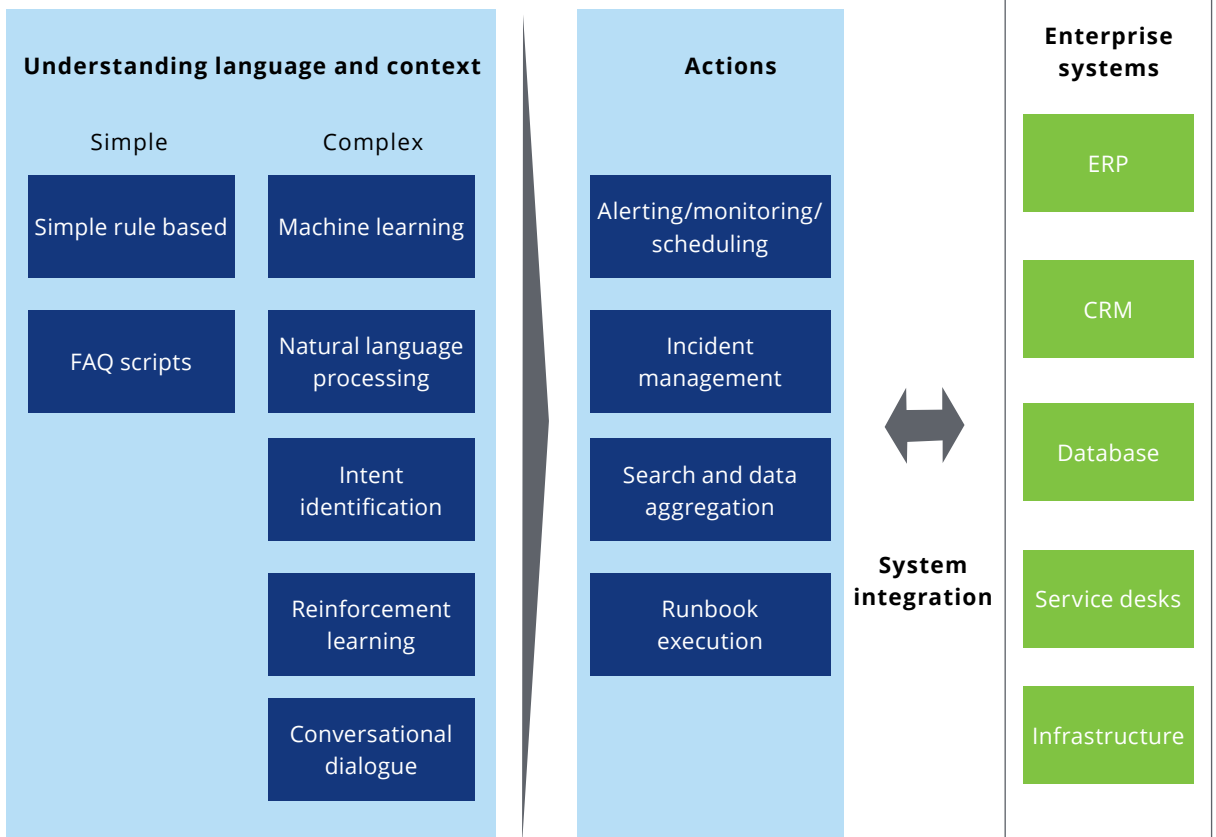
Understanding language and context

Simple

Complex

Simple rule based

Machine learning

FAQ scripts

Natural language processing

Intent identification

Reinforcement learning

Conversational dialogue

Actions

Alerting/monitoring/scheduling

Incident management

Search and data aggregation

Runbook execution

System integration

Enterprise systems

ERP

CRM

Database

Service desks

Infrastructure